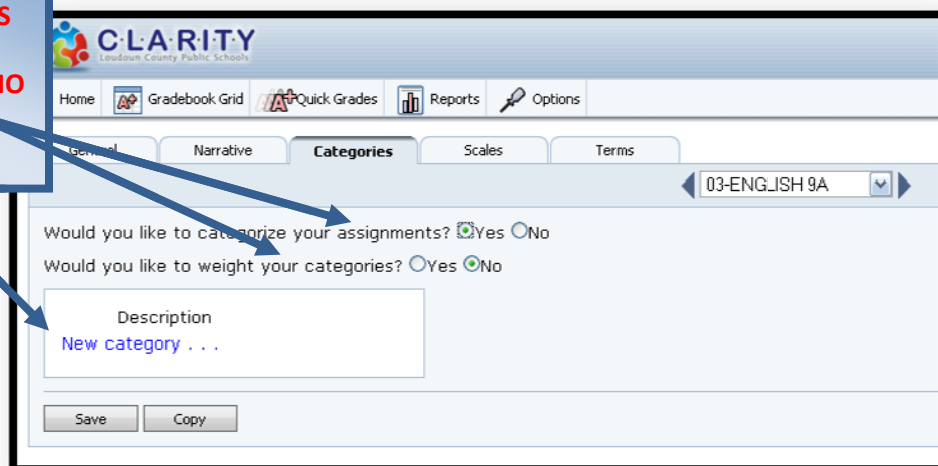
s

no

CLARITY
Loudoun County Public Schools

Home | Gradebook Grid | Quick Grades | Reports | Options

General | Narrative | Categories | Scales | Terms

03-ENGLISH 9A

Would you like to categorize your assignments? Yes No

Would you like to weight your categories? Yes No

Description
New category . . .

Save | Copy